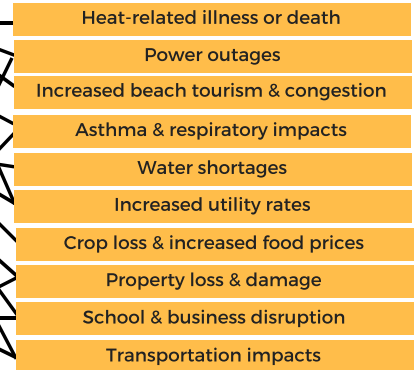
Heat-related illness or death

Power outages

Increased beach tourism & congestion

Asthma & respiratory impacts

Water shortages

Increased utility rates

Crop loss & increased food prices

Property loss & damage

School & business disruption

Transportation impacts